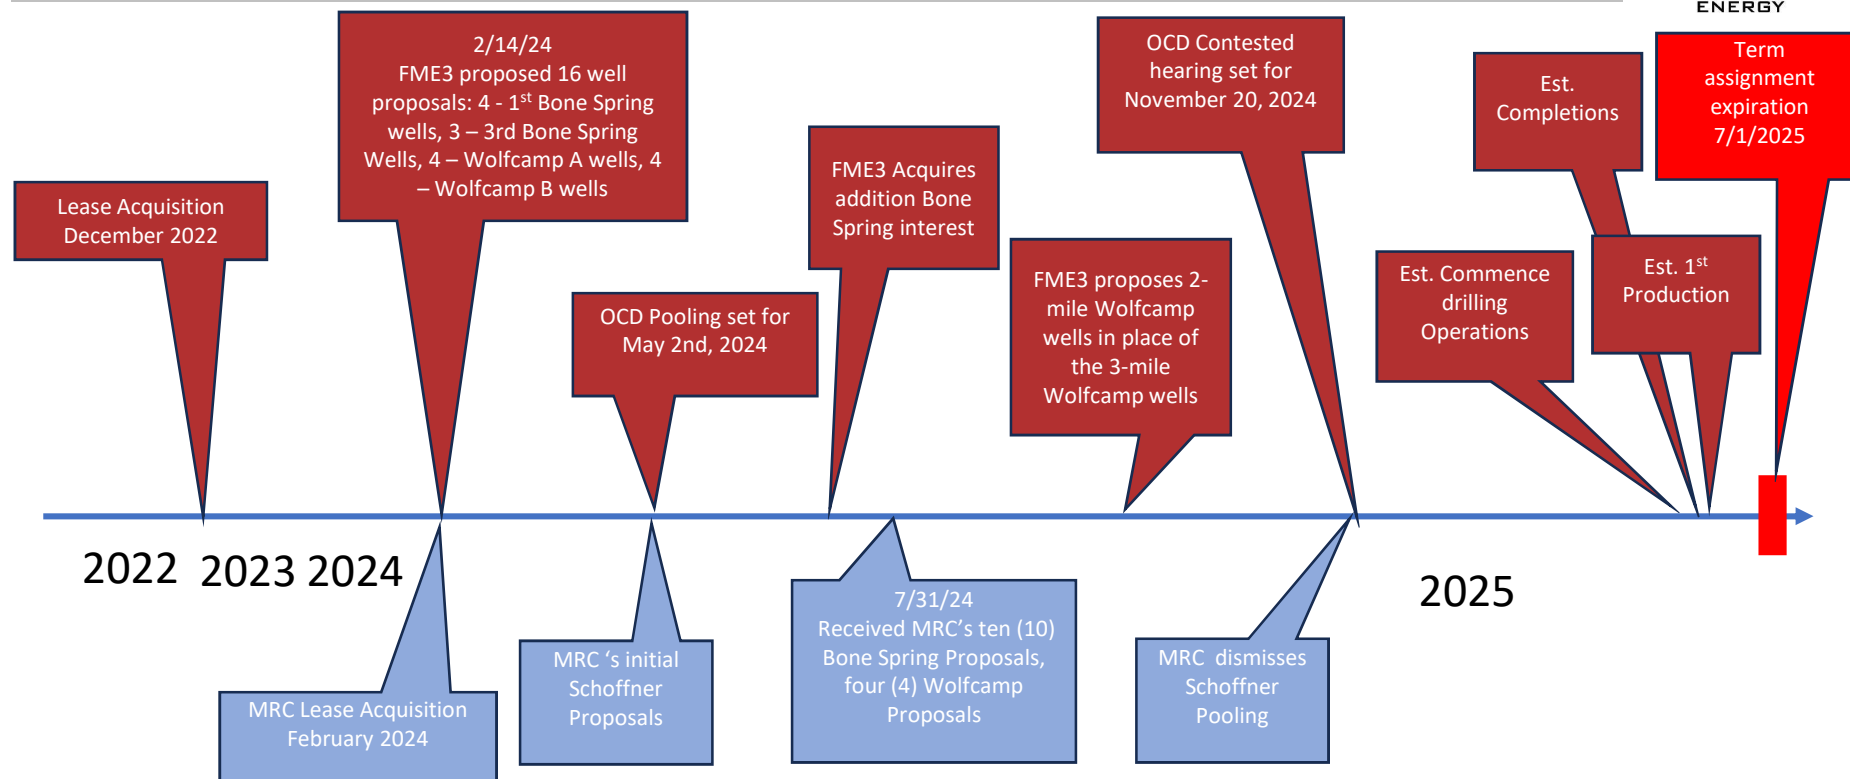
ENERGY

Lease Acquisition December 2022

2/14/24 FME3 proposed 16 well proposals: 4 - 1$^{st}$ Bone Spring wells, 3 – 3rd Bone Spring Wells, 4 – Wolfcamp A wells, 4 – Wolfcamp B wells

OCD Pooling set for May 2nd, 2024

FME3 Acquires addition Bone Spring interest

FME3 proposes 2-mile Wolfcamp wells in place of the 3-mile Wolfcamp wells

OCD Contested hearing set for November 20, 2024

Est. Commence drilling Operations

Est. Completions

Est. 1$^{st}$ Production

Term assignment expiration 7/1/2025

2022 2023 2024

2025

MRC Lease Acquisition February 2024

MRC 's initial Schoffner Proposals

7/31/24 Received MRC's ten (10) Bone Spring Proposals, four (4) Wolfcamp Proposals

MRC dismisses Schoffner Pooling